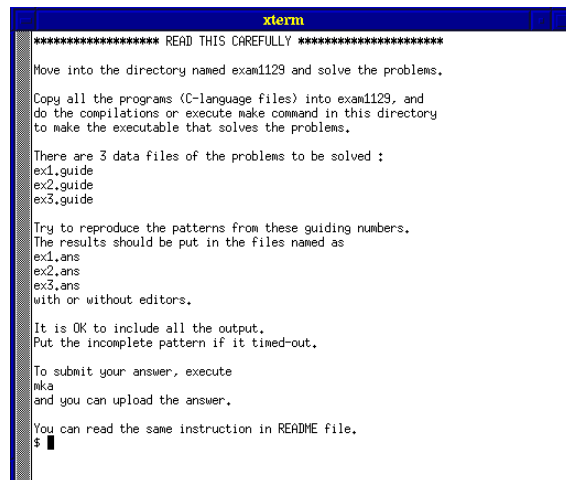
xterm

******************* READ THIS CAREFULLY **********************

Move into the directory named exam1129 and solve the problems.

Copy all the programs (C-language files) into exam1129, and
do the compilations or execute make command in this directory
to make the executable that solves the problems.

There are 3 data files of the problems to be solved :
ex1.guide
ex2.guide
ex3.guide

Try to reproduce the patterns from these guiding numbers.
The results should be put in the files named as
ex1.ans
ex2.ans
ex3.ans
with or without editors.

It is OK to include all the output.
Put the incomplete pattern if it timed-out.

To submit your answer, execute
mka
and you can upload the answer.

You can read the same instruction in README file.
$